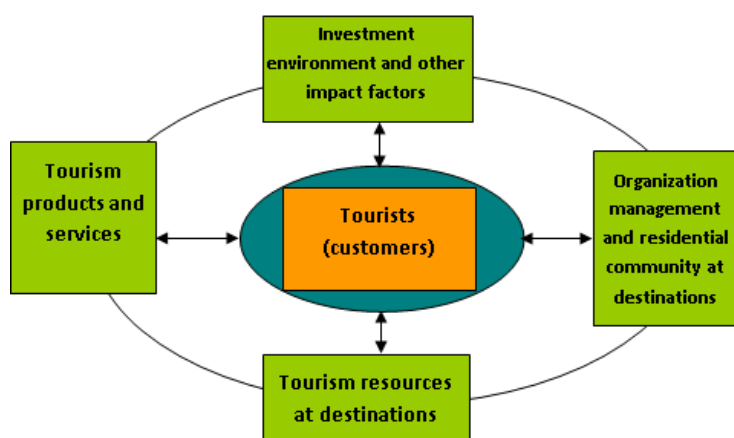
Investment environment and other impact factors

Tourism products and services

Tourists (customers)

Organization management and residential community at destinations

Tourism resources at destinations